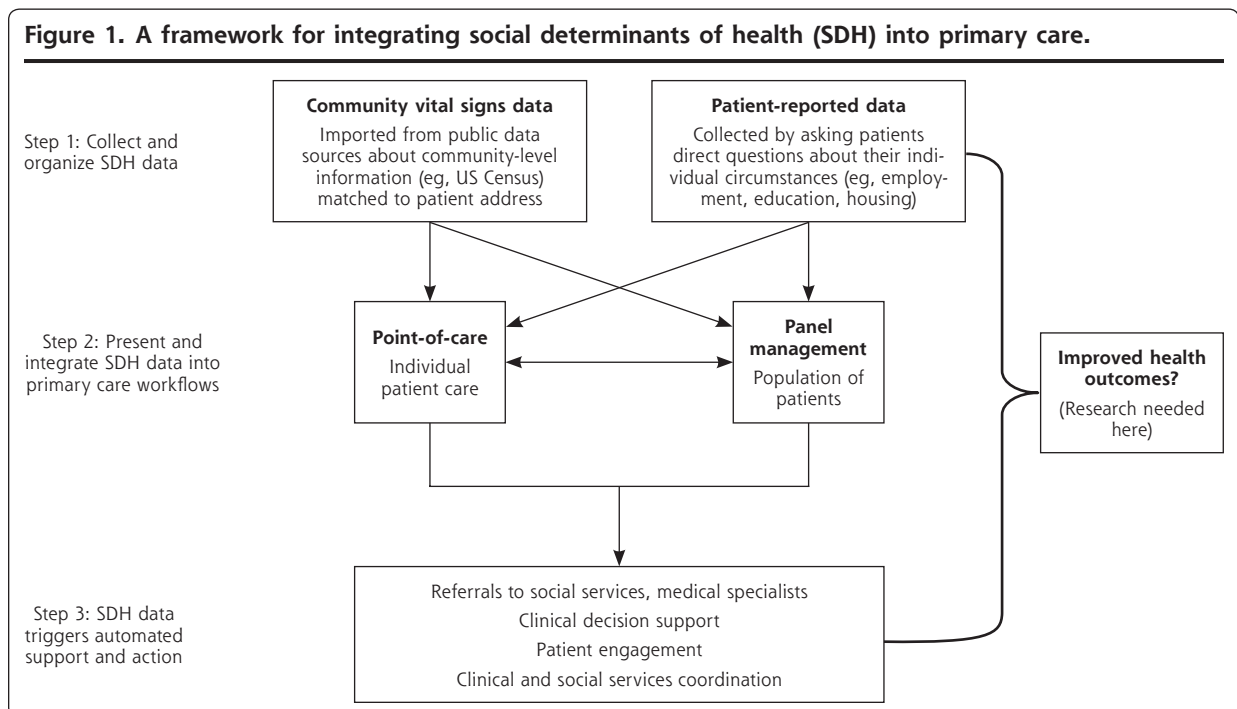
Figure 1. A framework for integrating social determinants of health (SDH) into primary care.

Step 1: Collect and organize SDH data

Community vital signs data
Imported from public data sources about community-level information (eg, US Census) matched to patient address

Patient-reported data
Collected by asking patients direct questions about their individual circumstances (eg, employment, education, housing)

Step 2: Present and integrate SDH data into primary care workflows

Point-of-care
Individual patient care

Panel management
Population of patients

Improved health outcomes?
(Research needed here)

Step 3: SDH data triggers automated support and action

Referrals to social services, medical specialists
Clinical decision support
Patient engagement
Clinical and social services coordination